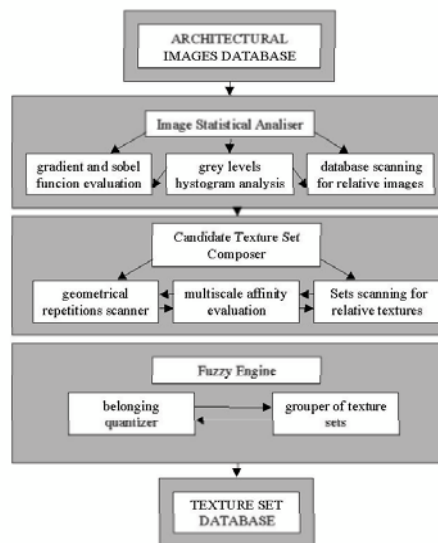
ARCHITECTURAL IMAGES DATABASE

Image Statistical Analiser

gradient and sobel funcion evaluation

grey levels hystogram analysis

database scanning for relative images

Candidate Texture Set Composer

geometrical repetitions scanner

multiscale affinity evaluation

Sets scanning for relative textures

Fuzzy Engine

belonging quantizer

grouper of texture sets

TEXTURE SET DATABASE